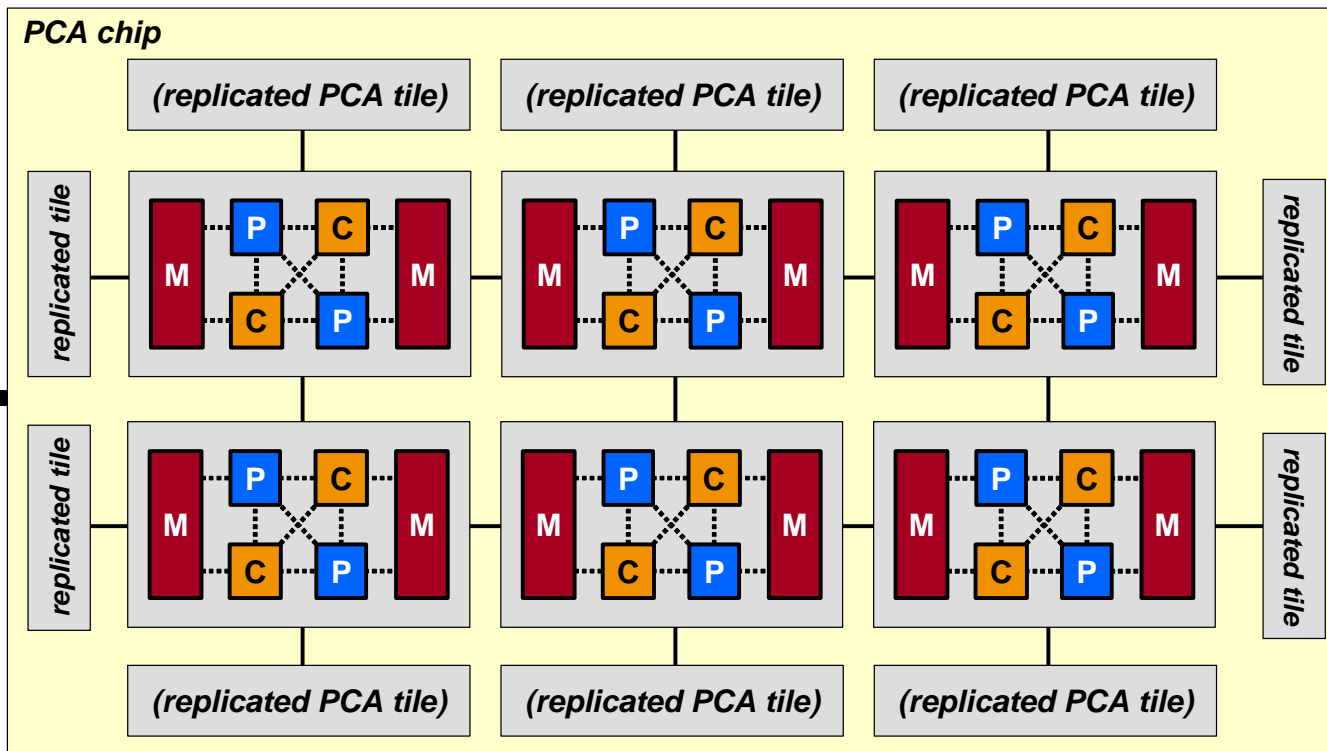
PCA chip

(replicated PCA tile)
(replicated PCA tile)
(replicated PCA tile)

replicated tile
M P C C P M
M P C C P M
M P C C P M
replicated tile

replicated tile
M P C C P M
M P C C P M
M P C C P M
replicated tile

(replicated PCA tile)
(replicated PCA tile)
(replicated PCA tile)